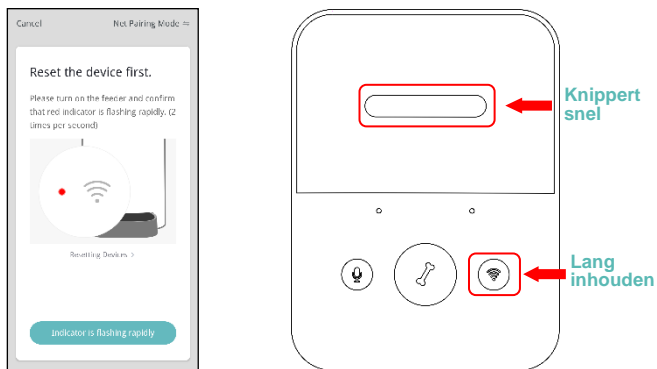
Cancel

Net Pairing Mode ⇌

Reset the device first.

Please turn on the feeder and confirm that red indicator is flashing rapidly. (2 times per second)

Re-setting Devices >

Indicator is flashing rapidly

Knippert snel

Lang inhouden